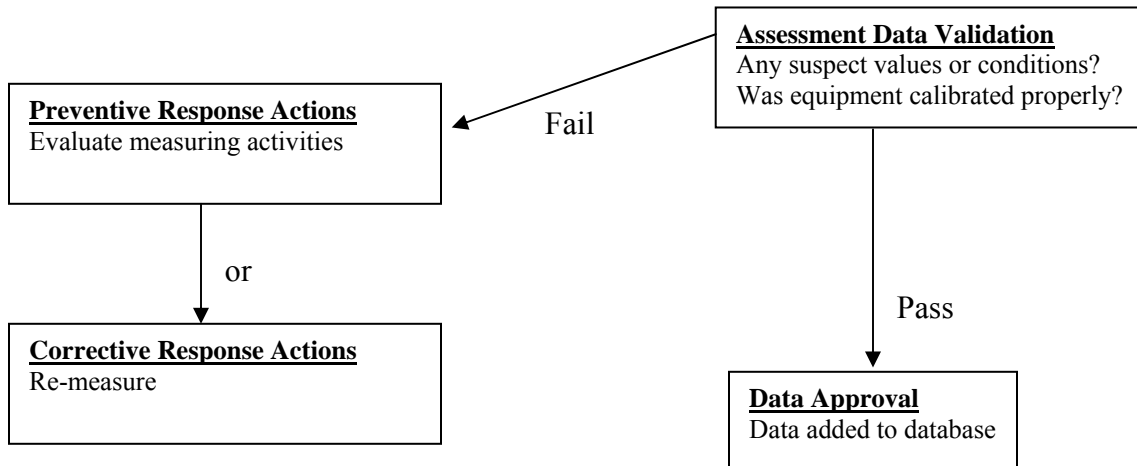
Assessment Data Validation
Any suspect values or conditions?
Was equipment calibrated properly?

Fail

Preventive Response Actions
Evaluate measuring activities

or

Corrective Response Actions
Re-measure

Pass

Data Approval
Data added to database